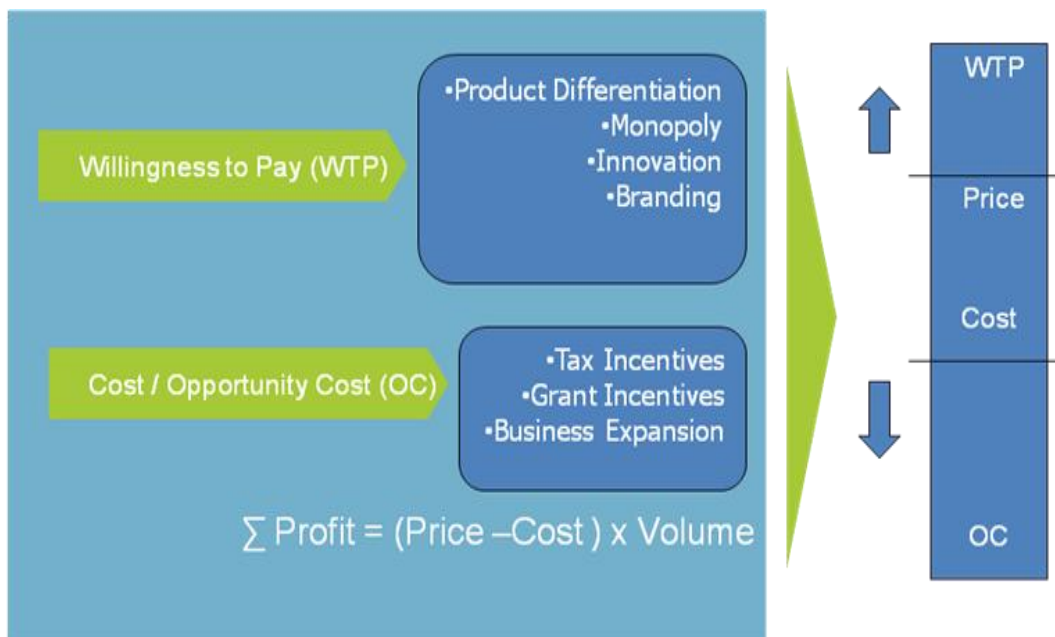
Willingness to Pay (WTP)

•Product Differentiation
•Monopoly
•Innovation
•Branding

Cost / Opportunity Cost (OC)

•Tax Incentives
•Grant Incentives
•Business Expansion

$\sum$ Profit = (Price –Cost ) x Volume

WTP

Price

Cost

OC